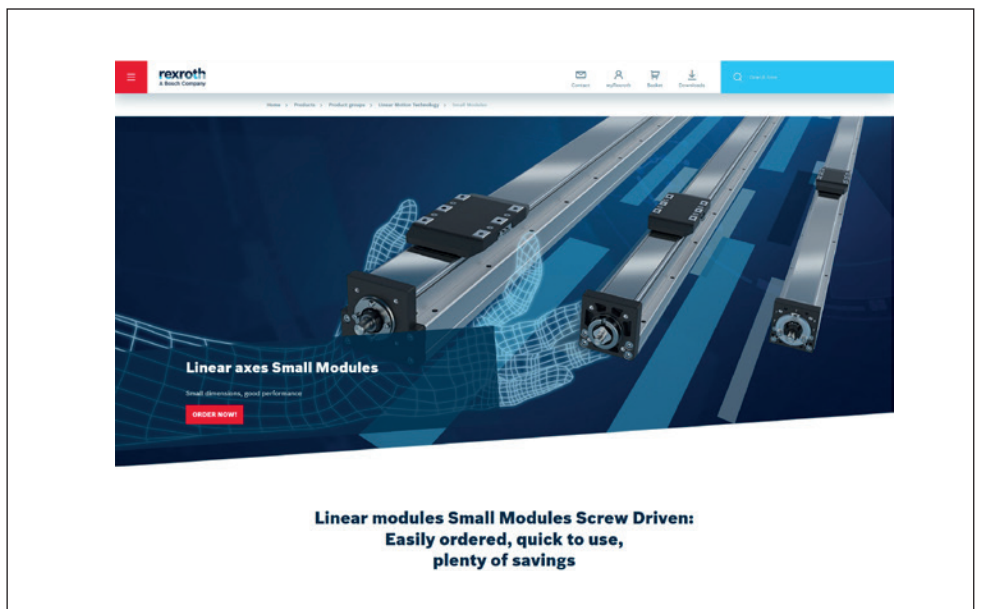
rexroth
A Bosch Company

Contact myRexroth Basket Downloads

Search now

Home > Products > Product groups > Linear Motion Technology > Small Modules

Linear axes Small Modules

Small dimensions, good performance

ORDER NOW!

Linear modules Small Modules Screw Driven: Easily ordered, quick to use, plenty of savings